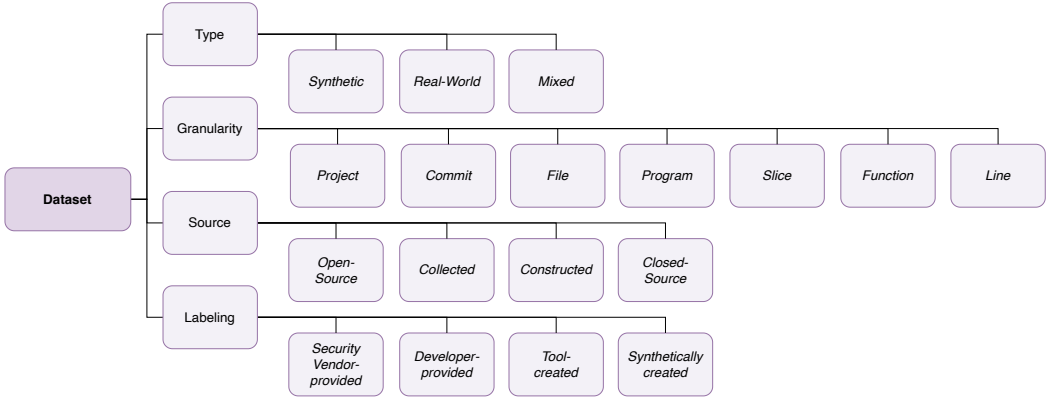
Dataset

Type

Synthetic

Real-World

Mixed

Granularity

Project

Commit

File

Program

Slice

Function

Line

Source

Open-Source

Collected

Constructed

Closed-Source

Labeling

Security Vendor-provided

Developer-provided

Tool-created

Synthetically created